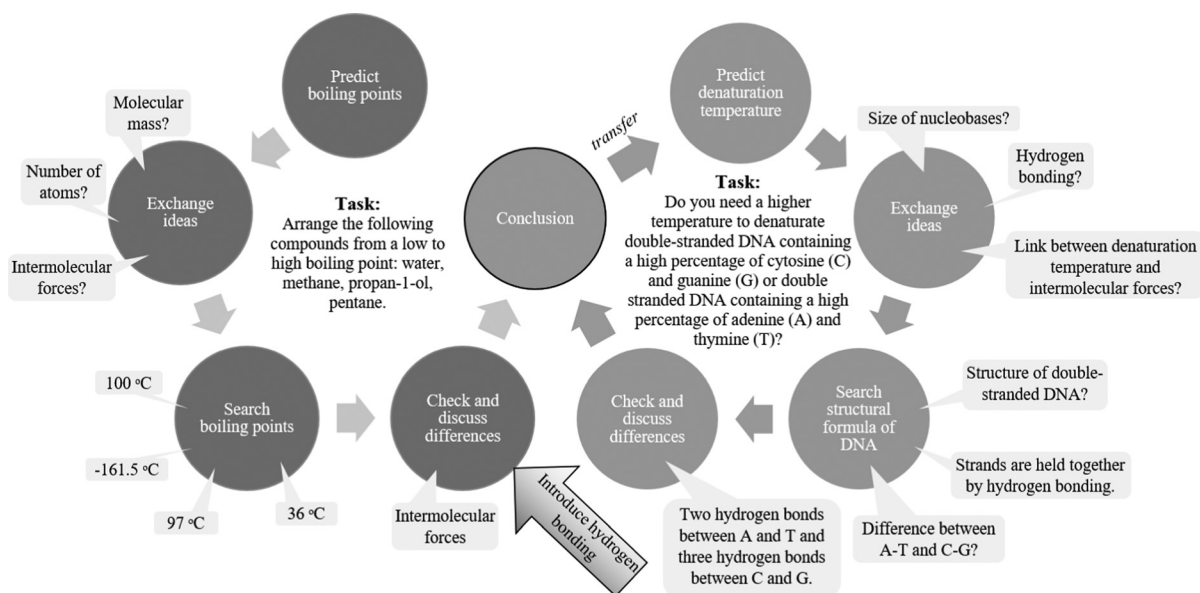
Predict boiling points

Molecular mass?

Number of atoms?

Exchange ideas

Intermolecular forces?

Task:
Arrange the following compounds from a low to high boiling point: water, methane, propan-1-ol, pentane.

100 °C

Search boiling points

-161.5 °C

97 °C

36 °C

Check and discuss differences

Intermolecular forces

Introduce hydrogen bonding

Conclusion

transfer

Predict denaturation temperature

Task:
Do you need a higher temperature to denaturate double-stranded DNA containing a high percentage of cytosine (C) and guanine (G) or double stranded DNA containing a high percentage of adenine (A) and thymine (T)?

Size of nucleobases?

Hydrogen bonding?

Exchange ideas

Link between denaturation temperature and intermolecular forces?

Check and discuss differences

Two hydrogen bonds between A and T and three hydrogen bonds between C and G.

Search structural formula of DNA

Structure of double-stranded DNA?

Strands are held together by hydrogen bonding.

Difference between A-T and C-G?